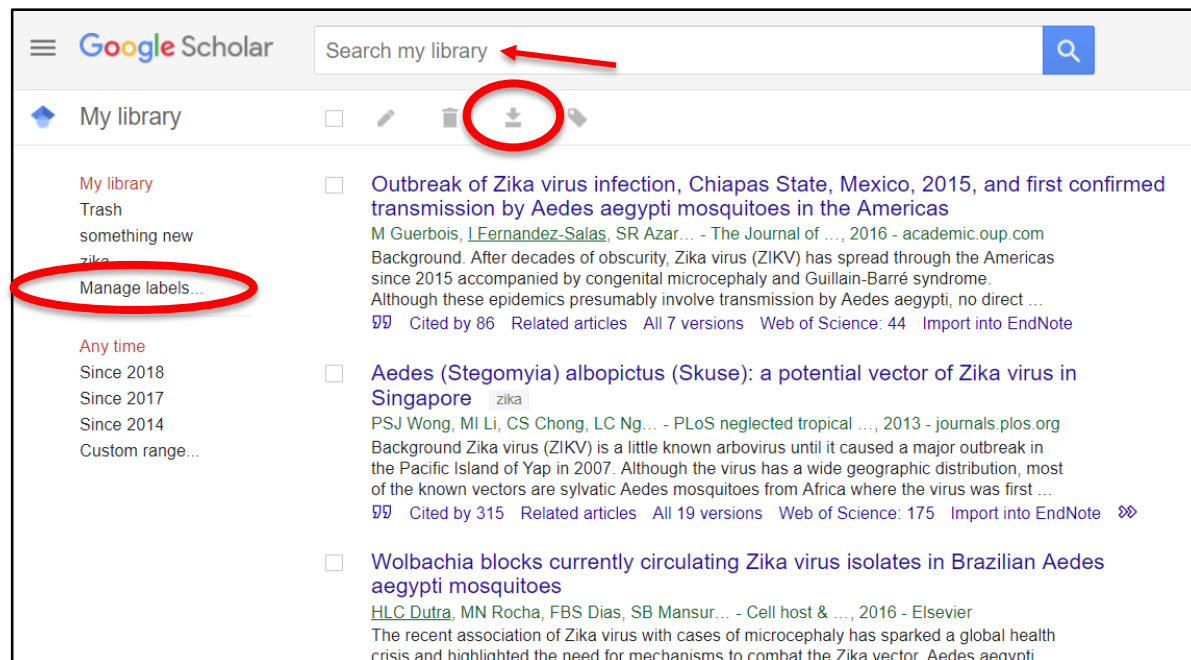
Google Scholar

Search my library

My library

My library
Trash
something new
zika
Manage labels...

Any time
Since 2018
Since 2017
Since 2014
Custom range...

Outbreak of Zika virus infection, Chiapas State, Mexico, 2015, and first confirmed transmission by Aedes aegypti mosquitoes in the Americas
M Guerbois, I Fernandez-Salas, SR Azar… - The Journal of …, 2016 - academic.oup.com
Background. After decades of obscurity, Zika virus (ZIKV) has spread through the Americas since 2015 accompanied by congenital microcephaly and Guillain-Barré syndrome. Although these epidemics presumably involve transmission by Aedes aegypti, no direct …
Cited by 86 Related articles All 7 versions Web of Science: 44 Import into EndNote

Aedes (Stegomyia) albopictus (Skuse): a potential vector of Zika virus in Singapore zika
PSJ Wong, MI Li, CS Chong, LC Ng… - PLoS neglected tropical …, 2013 - journals.plos.org
Background Zika virus (ZIKV) is a little known arbovirus until it caused a major outbreak in the Pacific Island of Yap in 2007. Although the virus has a wide geographic distribution, most of the known vectors are sylvatic Aedes mosquitoes from Africa where the virus was first …
Cited by 315 Related articles All 19 versions Web of Science: 175 Import into EndNote

Wolbachia blocks currently circulating Zika virus isolates in Brazilian Aedes aegypti mosquitoes
HLC Dutra, MN Rocha, FBS Dias, SB Mansur… - Cell host & …, 2016 - Elsevier
The recent association of Zika virus with cases of microcephaly has sparked a global health crisis and highlighted the need for mechanisms to combat the Zika vector, Aedes aegypti